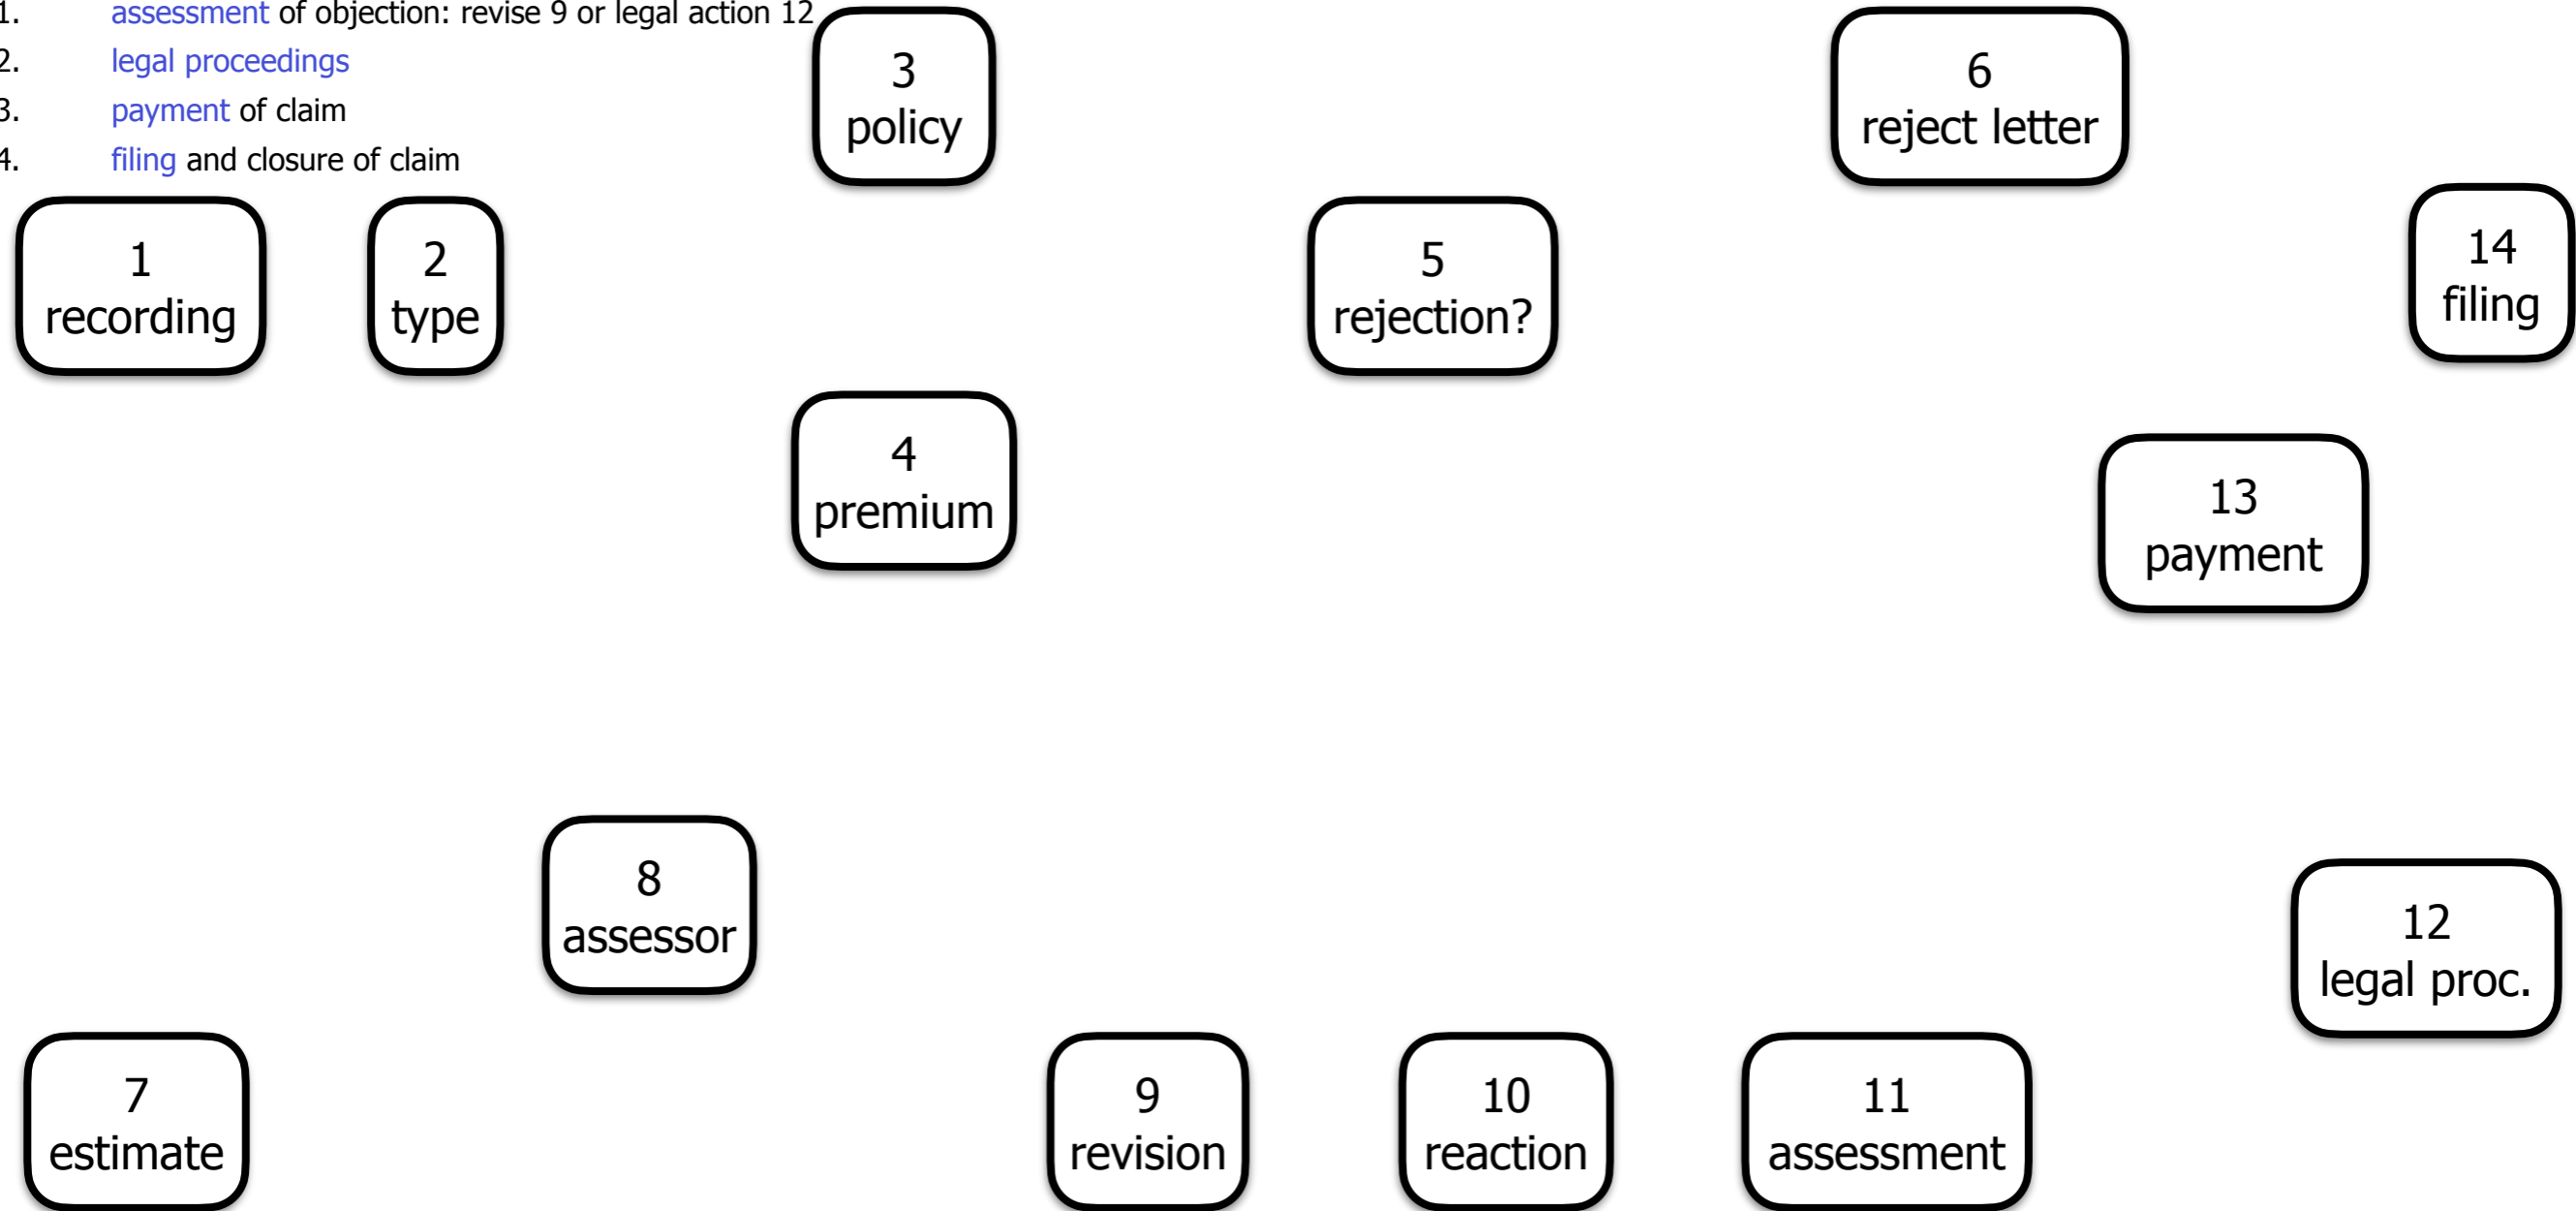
1. assessment of objection: revise 9 or legal action 12
2. legal proceedings
3. payment of claim
4. filing and closure of claim

3
policy

6
reject letter

1
recording

2
type

5
rejection?

14
filing

4
premium

13
payment

8
assessor

12
legal proc.

7
estimate

9
revision

10
reaction

11
assessment